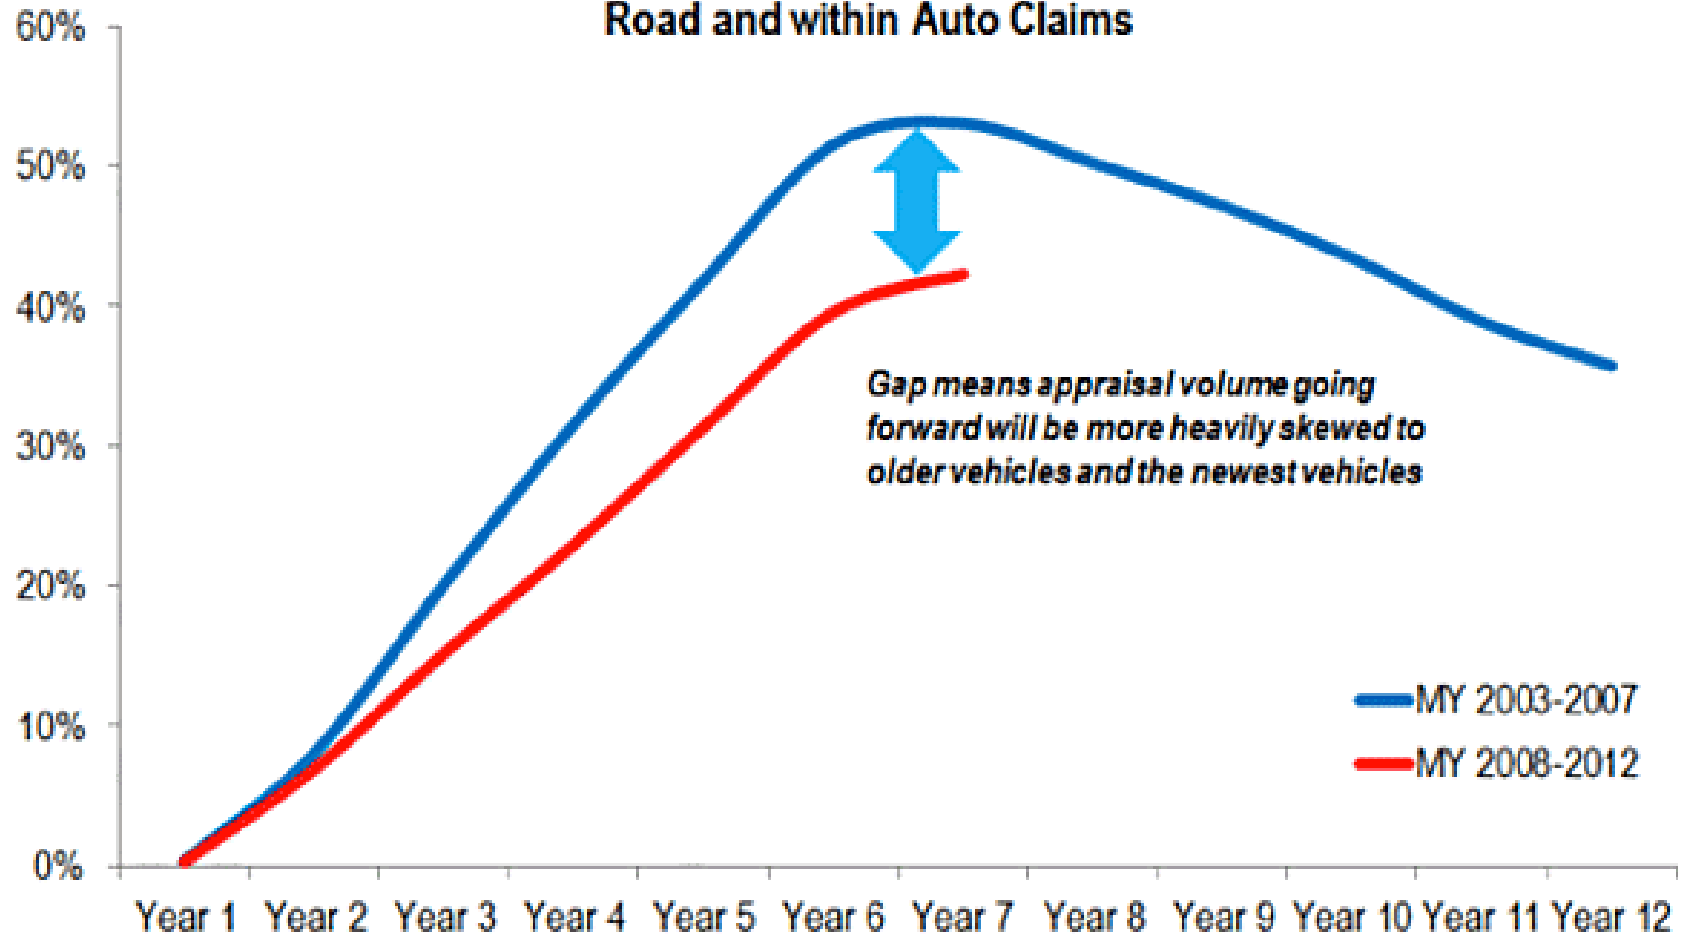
Road and within Auto Claims

60%
50%
40%
30%
20%
10%
0%

Gap means appraisal volume going forward will be more heavily skewed to older vehicles and the newest vehicles

MY 2003-2007
MY 2008-2012

Year 1 Year 2 Year 3 Year 4 Year 5 Year 6 Year 7 Year 8 Year 9 Year 10 Year 11 Year 12